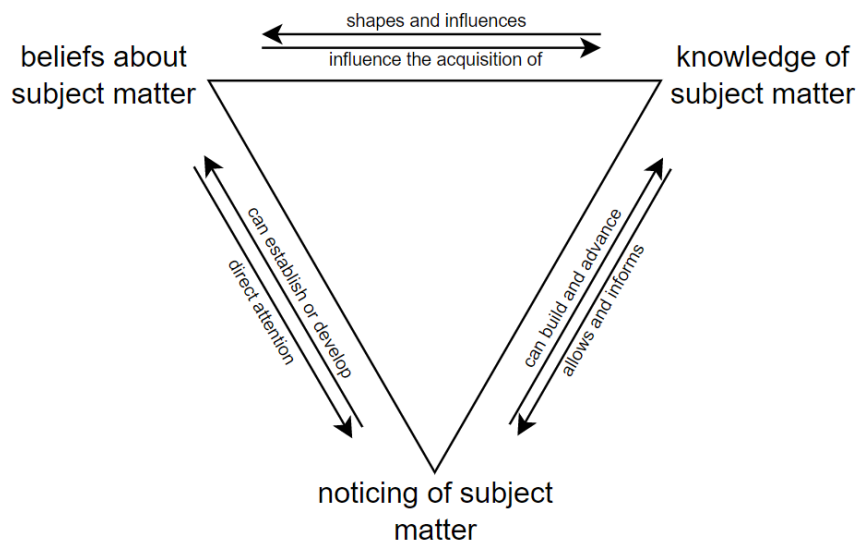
shapes and influences

influence the acquisition of

beliefs about subject matter

knowledge of subject matter

can establish or develop

direct attention

can build and advance

allows and informs

noticing of subject matter